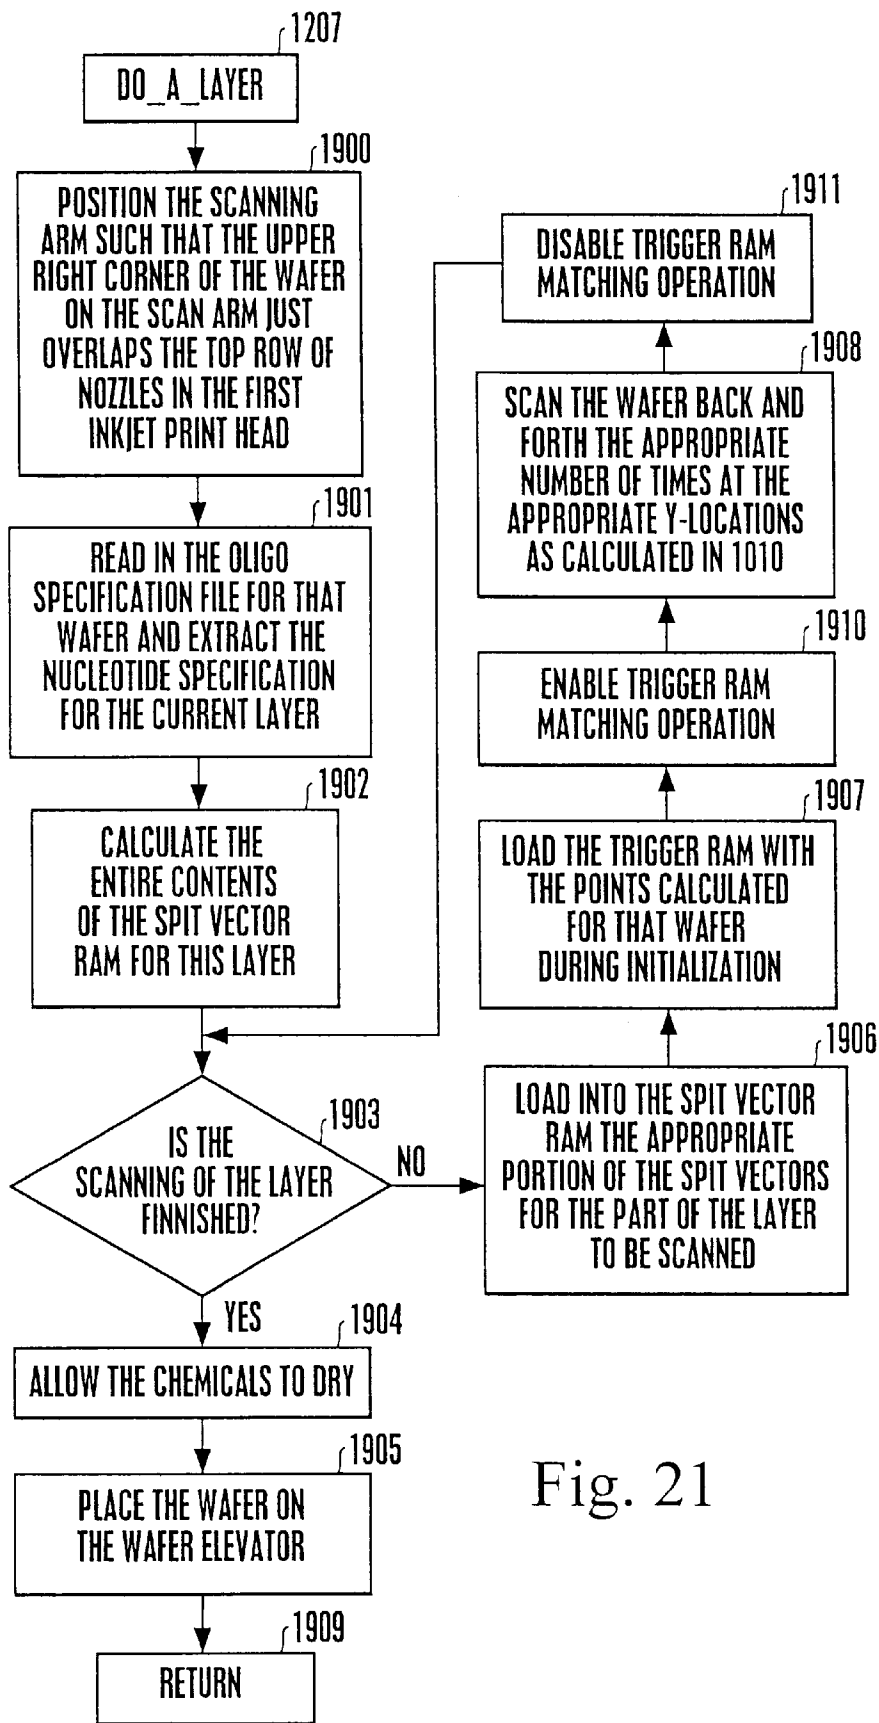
1207
DO_A_LAYER

1900
POSITION THE SCANNING ARM SUCH THAT THE UPPER RIGHT CORNER OF THE WAFER ON THE SCAN ARM JUST OVERLAPS THE TOP ROW OF NOZZLES IN THE FIRST INKJET PRINT HEAD

1901
READ IN THE OLIGO SPECIFICATION FILE FOR THAT WAFER AND EXTRACT THE NUCLEOTIDE SPECIFICATION FOR THE CURRENT LAYER

1902
CALCULATE THE ENTIRE CONTENTS OF THE SPIT VECTOR RAM FOR THIS LAYER

1903
IS THE SCANNING OF THE LAYER FINNISHED?

NO

YES

1904
ALLOW THE CHEMICALS TO DRY

1905
PLACE THE WAFER ON THE WAFER ELEVATOR

1909
RETURN

1911
DISABLE TRIGGER RAM MATCHING OPERATION

1908
SCAN THE WAFER BACK AND FORTH THE APPROPRIATE NUMBER OF TIMES AT THE APPROPRIATE Y-LOCATIONS AS CALCULATED IN 1010

1910
ENABLE TRIGGER RAM MATCHING OPERATION

1907
LOAD THE TRIGGER RAM WITH THE POINTS CALCULATED FOR THAT WAFER DURING INITIALIZATION

1906
LOAD INTO THE SPIT VECTOR RAM THE APPROPRIATE PORTION OF THE SPIT VECTORS FOR THE PART OF THE LAYER TO BE SCANNED

Fig. 21